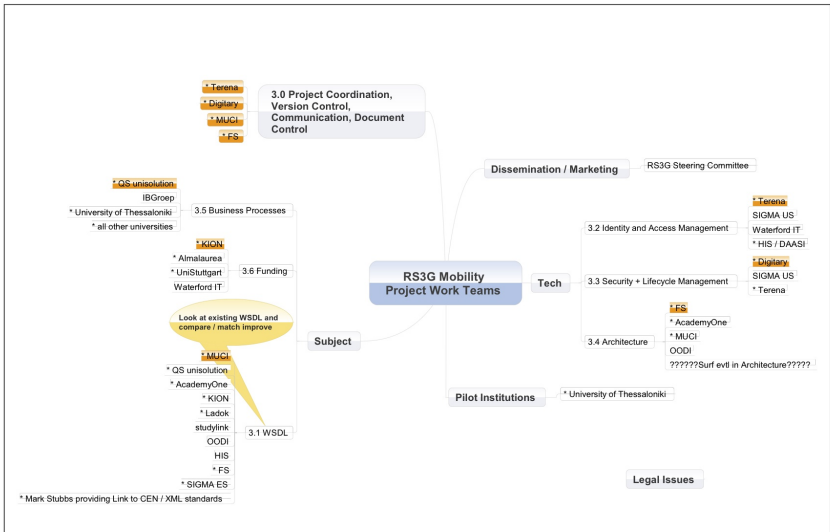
* Terena
* Digitary
* MUCI
* FS

3.0 Project Coordination, Version Control, Communication, Document Control

Dissemination / Marketing
RS3G Steering Committee

* QS unisolution
IBGroep
* University of Thessaloniki
* all other universities
3.5 Business Processes

* KION
* Almalaurea
* UniStuttgart
Waterford IT
3.6 Funding

RS3G Mobility
Project Work Teams

Tech

3.2 Identity and Access Management
* Terena
SIGMA US
Waterford IT
* HIS / DAASI

3.3 Security + Lifecycle Management
* Digitary
SIGMA US
* Terena

3.4 Architecture
* FS
* AcademyOne
* MUCI
OODI
??????Surf evtl in Architecture?????

Look at existing WSDL and compare / match improve

Subject

* MUCI
* QS unisolution
* AcademyOne
* KION
* Ladok
studylink
OODI
HIS
* FS
* SIGMA ES
* Mark Stubbs providing Link to CEN / XML standards
3.1 WSDL

Pilot Institutions
* University of Thessaloniki

Legal Issues